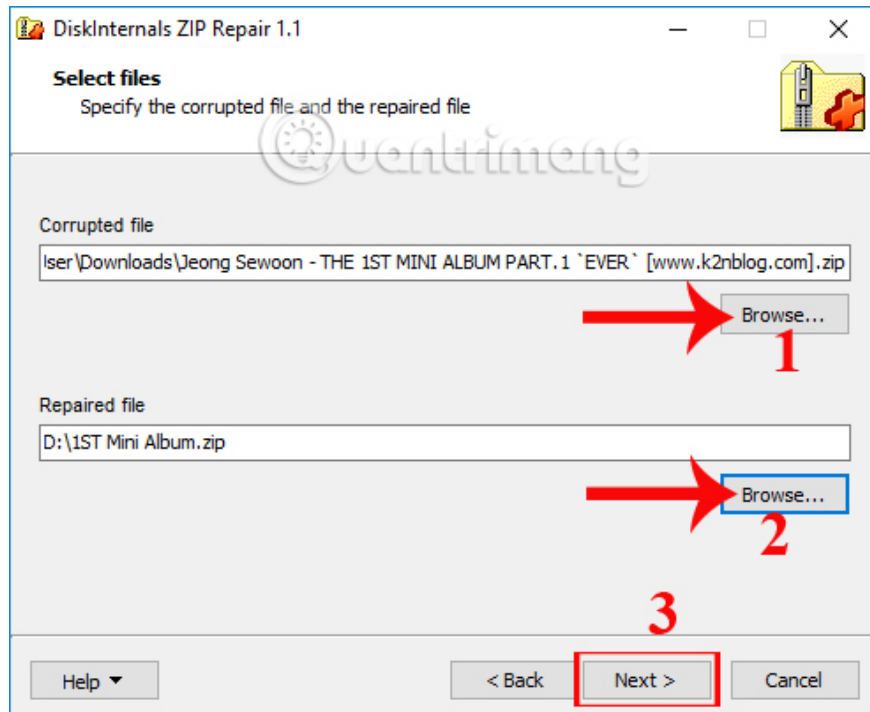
DiskInternals ZIP Repair 1.1

Select files
Specify the corrupted file and the repaired file

Quantrimang

Corrupted file
lser\Downloads\Jeong Sewoon - THE 1ST MINI ALBUM PART.1 `EVER` [www.k2nblog.com].zip

Browse...
1

Repaired file
D:\1ST Mini Album.zip

Browse...
2

3

Help ▼
< Back
Next >
Cancel